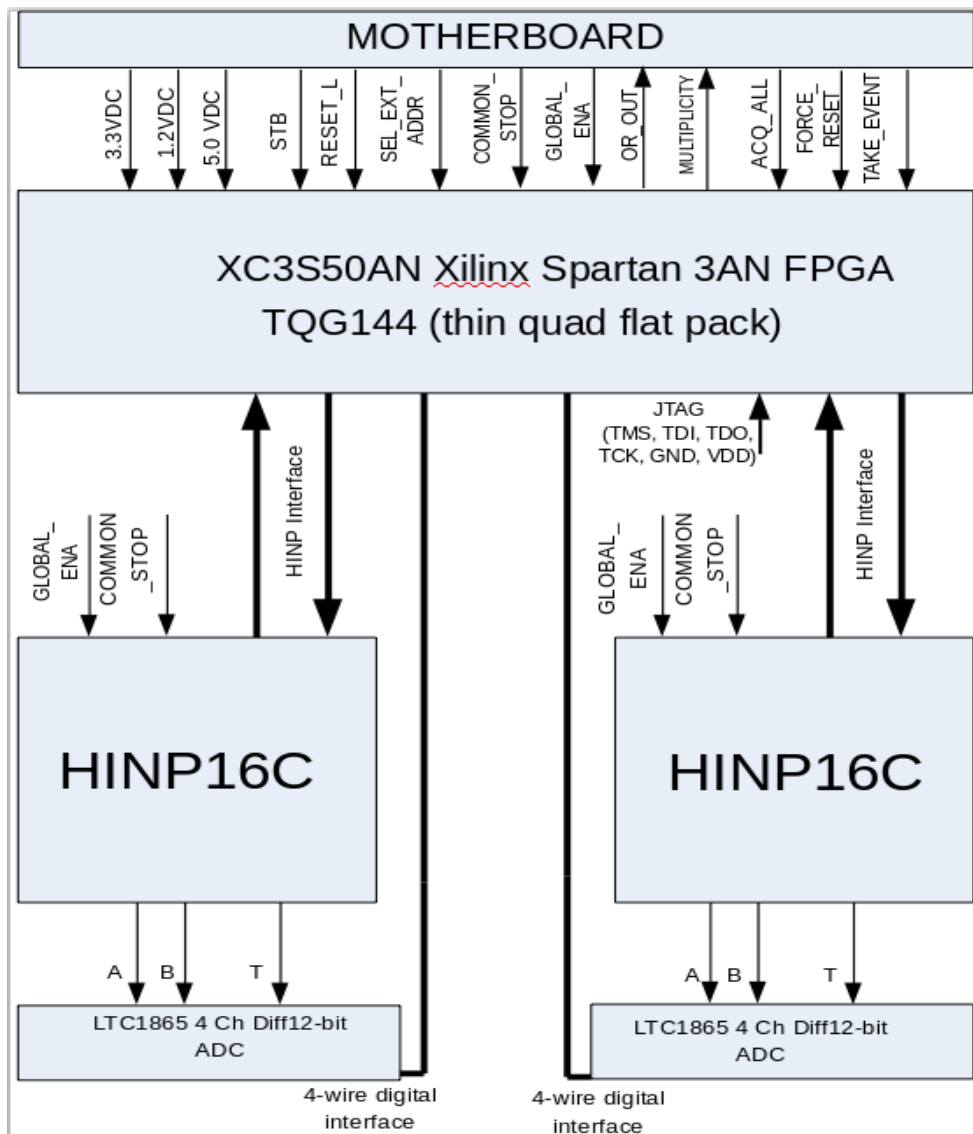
MOTHERBOARD

3.3VDC
1.2VDC
5.0 VDC
STB
RESET_L
SEL_EXT_ ADDR
COMMON_ STOP
GLOBAL_ ENA
OR_OUT
MULTIPLICITY
ACQ_ALL
FORCE_ RESET
TAKE_EVENT

XC3S50AN Xilinx Spartan 3AN FPGA
TQG144 (thin quad flat pack)

JTAG
(TMS, TDI, TDO, TCK, GND, VDD)

GLOBAL_ ENA
COMMON _STOP
HINP Interface

GLOBAL_ ENA
COMMON _STOP
HINP Interface

HINP16C

HINP16C

A
B
T

A
B
T

LTC1865 4 Ch Diff12-bit ADC

LTC1865 4 Ch Diff12-bit ADC

4-wire digital interface

4-wire digital interface